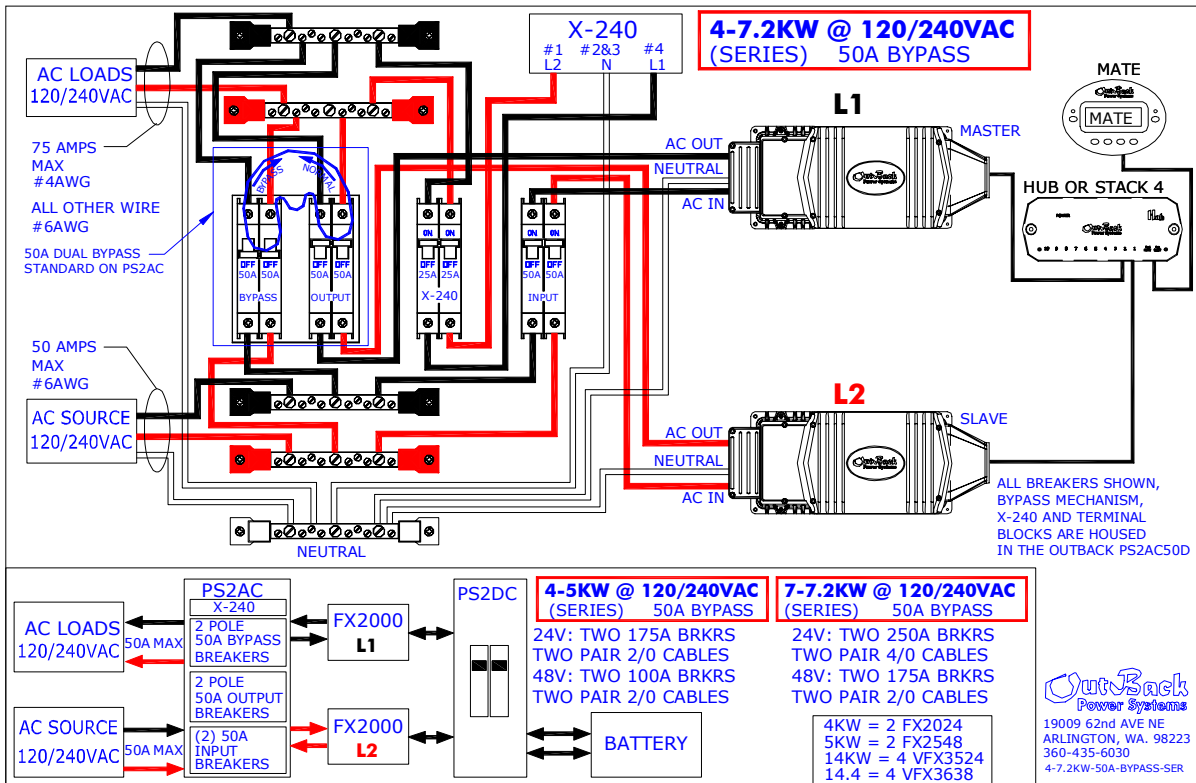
X-240
#1 L2 #2&3 N #4 L1

4-7.2KW @ 120/240VAC
(SERIES) 50A BYPASS

MATE
MATE

L1

AC LOADS
120/240VAC

75 AMPS MAX
#4AWG

ALL OTHER WIRE
#6AWG

50A DUAL BYPASS
STANDARD ON PS2AC

BYPASS NORMAL

OFF OFF 50A 50A BYPASS
OFF OFF 50A 50A OUTPUT
ON ON 25A 25A X-240
ON ON OFF OFF 50A 50A INPUT

AC OUT
NEUTRAL
AC IN

MASTER

HUB OR STACK 4

50 AMPS MAX
#6AWG

AC SOURCE
120/240VAC

L2

SLAVE

AC OUT
NEUTRAL
AC IN

ALL BREAKERS SHOWN, BYPASS MECHANISM, X-240 AND TERMINAL BLOCKS ARE HOUSED IN THE OUTBACK PS2AC50D

NEUTRAL

PS2AC
X-240
2 POLE
50A BYPASS
BREAKERS
2 POLE
50A OUTPUT
BREAKERS
(2) 50A
INPUT
BREAKERS

AC LOADS
120/240VAC
50A MAX

AC SOURCE
120/240VAC
50A MAX

FX2000
L1

FX2000
L2

PS2DC

BATTERY

4-5KW @ 120/240VAC
(SERIES) 50A BYPASS
24V: TWO 175A BRKRS
TWO PAIR 2/0 CABLES
48V: TWO 100A BRKRS
TWO PAIR 2/0 CABLES

7-7.2KW @ 120/240VAC
(SERIES) 50A BYPASS
24V: TWO 250A BRKRS
TWO PAIR 4/0 CABLES
48V: TWO 175A BRKRS
TWO PAIR 2/0 CABLES

4KW = 2 FX2024
5KW = 2 FX2548
14KW = 4 VFX3524
14.4 = 4 VFX3638

OutBack
Power Systems
19009 62nd AVE NE
ARLINGTON, WA. 98223
360-435-6030
4-7.2KW-50A-BYPASS-SER